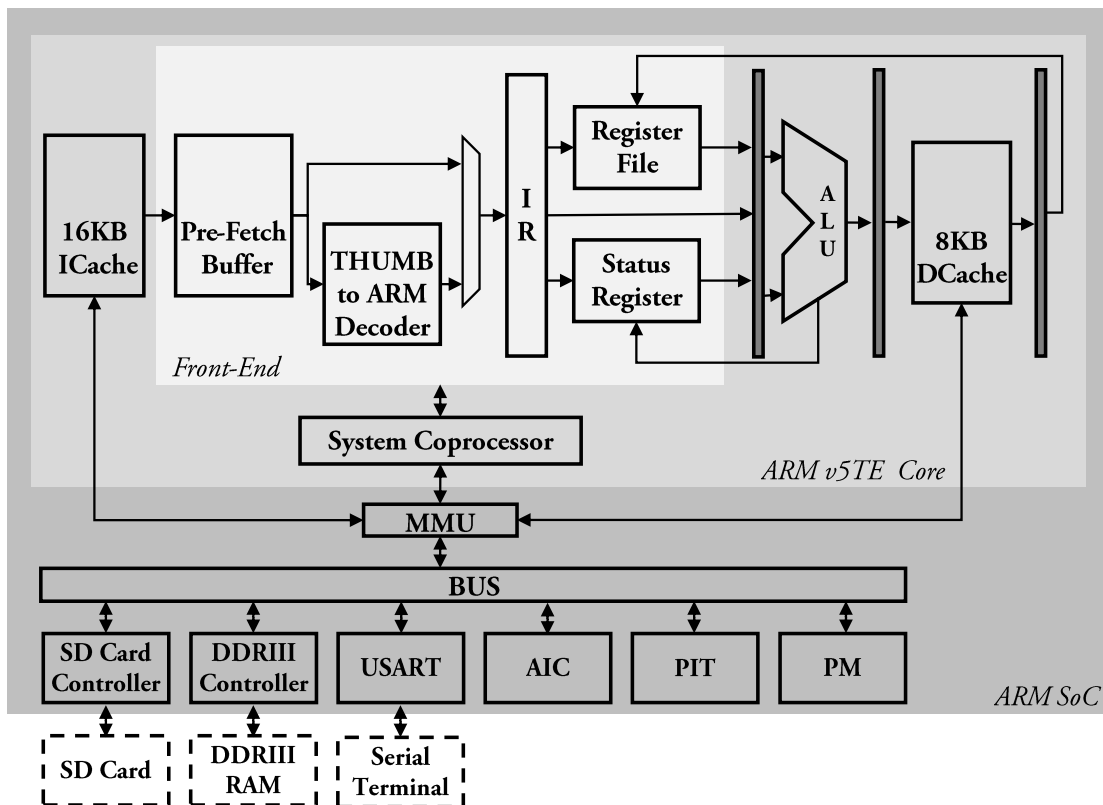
16KB ICache

Pre-Fetch Buffer

THUMB to ARM Decoder

I R

Register File

Status Register

A L U

8KB DCache

Front-End

System Coprocessor

ARM v5TE Core

MMU

BUS

SD Card Controller

DDRIII Controller

USART

AIC

PIT

PM

ARM SoC

SD Card

DDRIII RAM

Serial Terminal